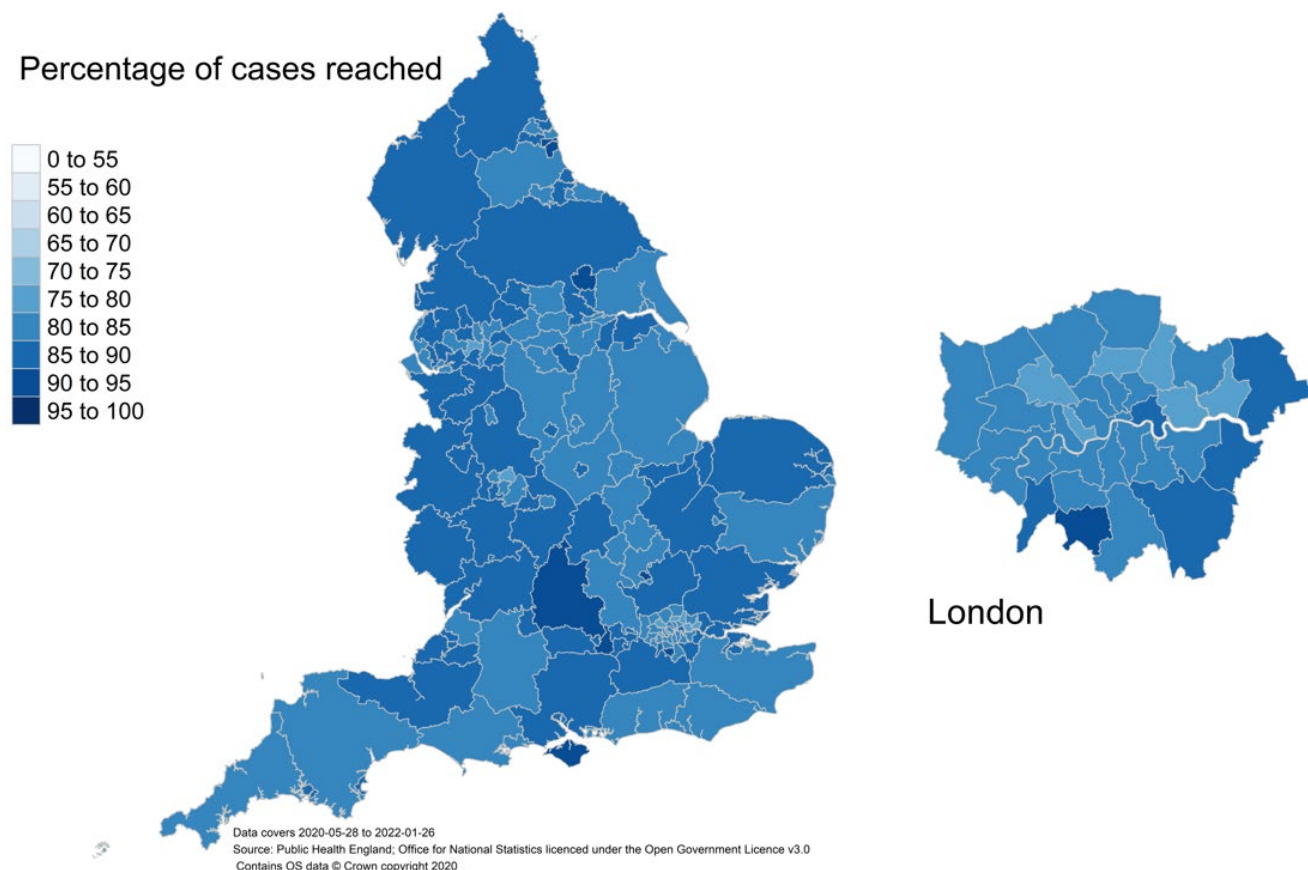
Percentage of cases reached

0 to 55
55 to 60
60 to 65
65 to 70
70 to 75
75 to 80
80 to 85
85 to 90
90 to 95
95 to 100

London

Data covers 2020-05-28 to 2022-01-26
Source: Public Health England; Office for National Statistics licenced under the Open Government Licence v3.0
Contains OS data © Crown copyright 2020